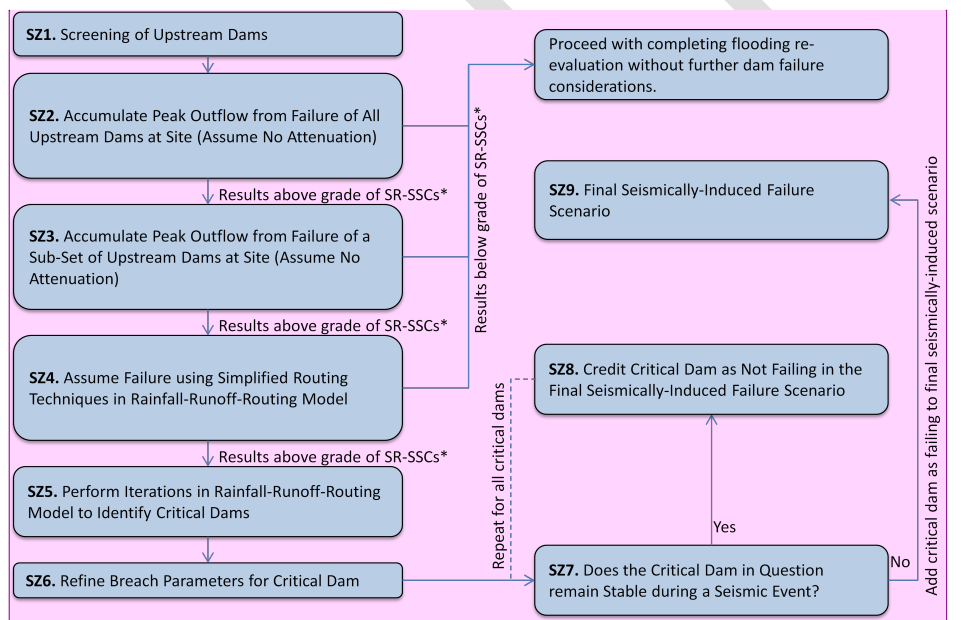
**SZ1.** Screening of Upstream Dams

**SZ2.** Accumulate Peak Outflow from Failure of All Upstream Dams at Site (Assume No Attenuation)

Results above grade of SR-SSCs*

**SZ3.** Accumulate Peak Outflow from Failure of a Sub-Set of Upstream Dams at Site (Assume No Attenuation)

Results above grade of SR-SSCs*

**SZ4.** Assume Failure using Simplified Routing Techniques in Rainfall-Runoff-Routing Model

Results above grade of SR-SSCs*

**SZ5.** Perform Iterations in Rainfall-Runoff-Routing Model to Identify Critical Dams

**SZ6.** Refine Breach Parameters for Critical Dam

Results below grade of SR-SSCs*

Proceed with completing flooding re-evaluation without further dam failure considerations.

**SZ9.** Final Seismically-Induced Failure Scenario

**SZ8.** Credit Critical Dam as Not Failing in the Final Seismically-Induced Failure Scenario

Repeat for all critical dams

Yes

**SZ7.** Does the Critical Dam in Question remain Stable during a Seismic Event?

No

Add critical dam as failing to final seismically-induced scenario